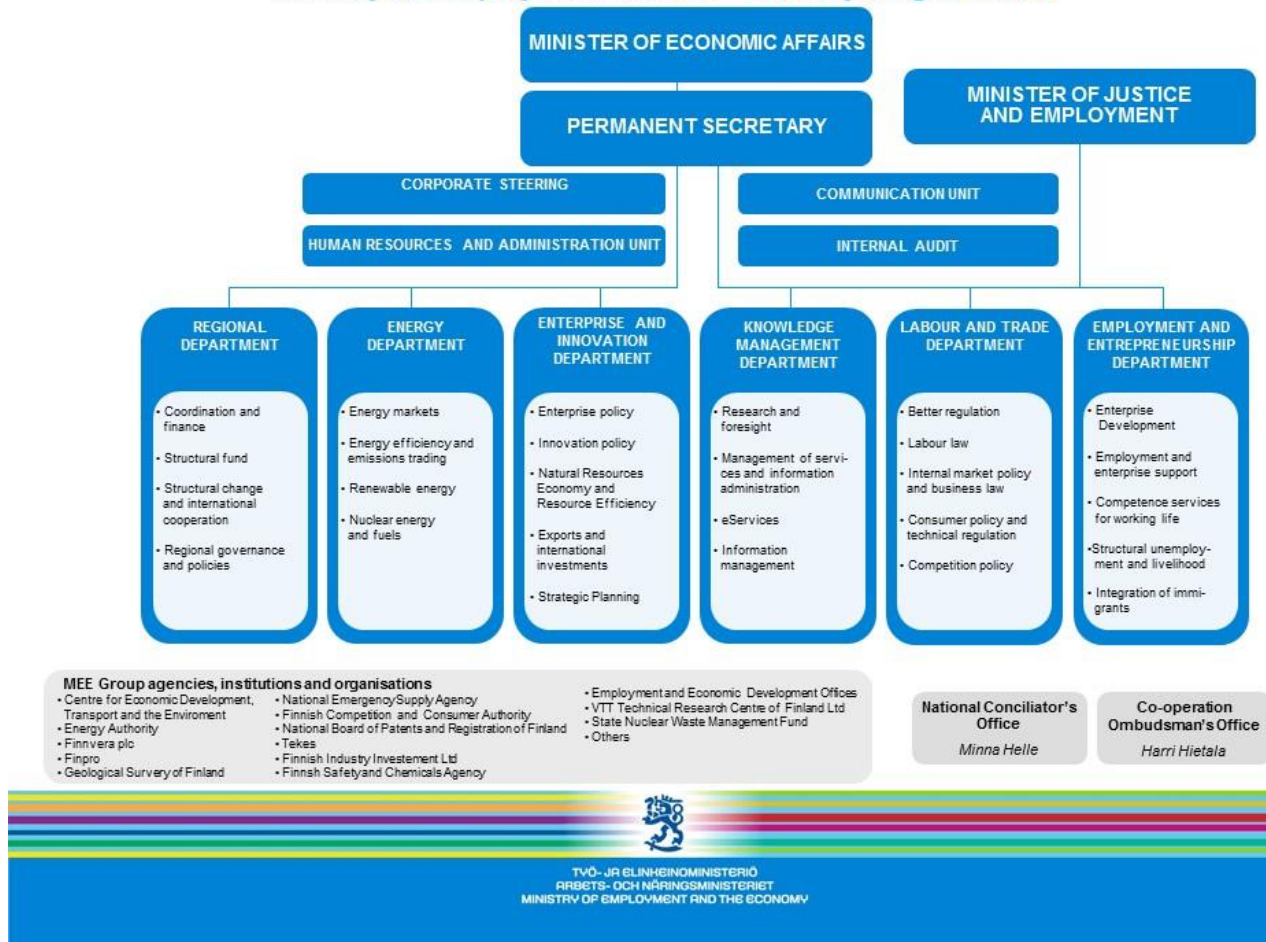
MINISTER OF ECONOMIC AFFAIRS

PERMANENT SECRETARY

MINISTER OF JUSTICE AND EMPLOYMENT

CORPORATE STEERING

HUMAN RESOURCES AND ADMINISTRATION UNIT

COMMUNICATION UNIT

INTERNAL AUDIT

REGIONAL DEPARTMENT
• Coordination and finance
• Structural fund
• Structural change and international cooperation
• Regional governance and policies

ENERGY DEPARTMENT
• Energy markets
• Energy efficiency and emissions trading
• Renewable energy
• Nuclear energy and fuels

ENTERPRISE AND INNOVATION DEPARTMENT
• Enterprise policy
• Innovation policy
• Natural Resources Economy and Resource Efficiency
• Exports and international investments
• Strategic Planning

KNOWLEDGE MANAGEMENT DEPARTMENT
• Research and foresight
• Management of services and information administration
• eServices
• Information management

LABOUR AND TRADE DEPARTMENT
• Better regulation
• Labour law
• Internal market policy and business law
• Consumer policy and technical regulation
• Competition policy

EMPLOYMENT AND ENTREPRENEURSHIP DEPARTMENT
• Enterprise Development
• Employment and enterprise support
• Competence services for working life
•Structural unemployment and livelihood
• Integration of immigrants

MEE Group agencies, institutions and organisations
• Centre for Economic Development, Transport and the Enviroment
• Energy Authority
• Finnvera plc
• Finpro
• Geological Survery of Finland
• National Emergency Supply Agency
• Finnish Competition and Consumer Authority
• National Board of Patents and Registration of Finland
• Tekes
• Finnish Industry Investement Ltd
• Finnsh Safety and Chemicals Agency
• Employment and Economic Development Offices
• VTT Technical Research Centre of Finland Ltd
• State Nuclear Waste Management Fund
• Others

National Conciliator's Office
Minna Helle

Co-operation Ombudsman's Office
Harri Hietala

TYÖ- JA ELINKEINOMINISTERIÖ
ARBETS- OCH NÄRINGSMINISTERIET
MINISTRY OF EMPLOYMENT AND THE ECONOMY